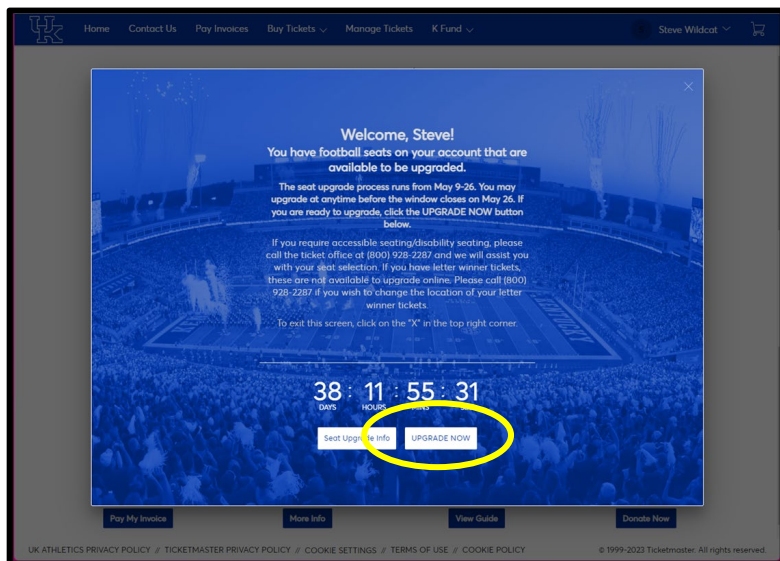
UK Home Contact Us Pay Invoices Buy Tickets Manage Tickets K Fund Steve Wildcat

Welcome, Steve!
You have football seats on your account that are available to be upgraded.

The seat upgrade process runs from May 9-26. You may upgrade at anytime before the window closes on May 26. If you are ready to upgrade, click the UPGRADE NOW button below.

If you require accessible seating/disability seating, please call the ticket office at (800) 928-2287 and we will assist you with your seat selection. If you have letter winner tickets, these are not available to upgrade online. Please call (800) 928-2287 if you wish to change the location of your letter winner tickets.

To exit this screen, click on the "X" in the top right corner.

38 DAYS : 11 HOURS : 55 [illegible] : 31 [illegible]

Seat Upgr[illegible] Info UPGRADE NOW

Pay My Invoice More Info View Guide Donate Now

UK ATHLETICS PRIVACY POLICY // TICKETMASTER PRIVACY POLICY // COOKIE SETTINGS // TERMS OF USE // COOKIE POLICY © 1999-2023 Ticketmaster. All rights reserved.